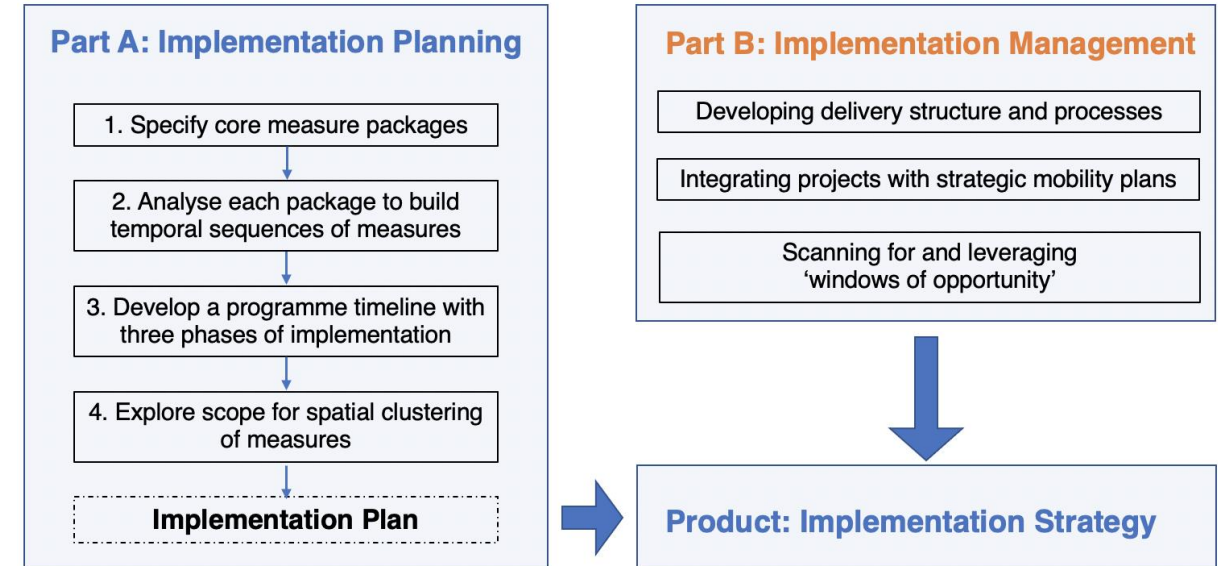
Part A: Implementation Planning

1. Specify core measure packages

2. Analyse each package to build temporal sequences of measures

3. Develop a programme timeline with three phases of implementation

4. Explore scope for spatial clustering of measures

Implementation Plan

Part B: Implementation Management

Developing delivery structure and processes

Integrating projects with strategic mobility plans

Scanning for and leveraging 'windows of opportunity'

Product: Implementation Strategy